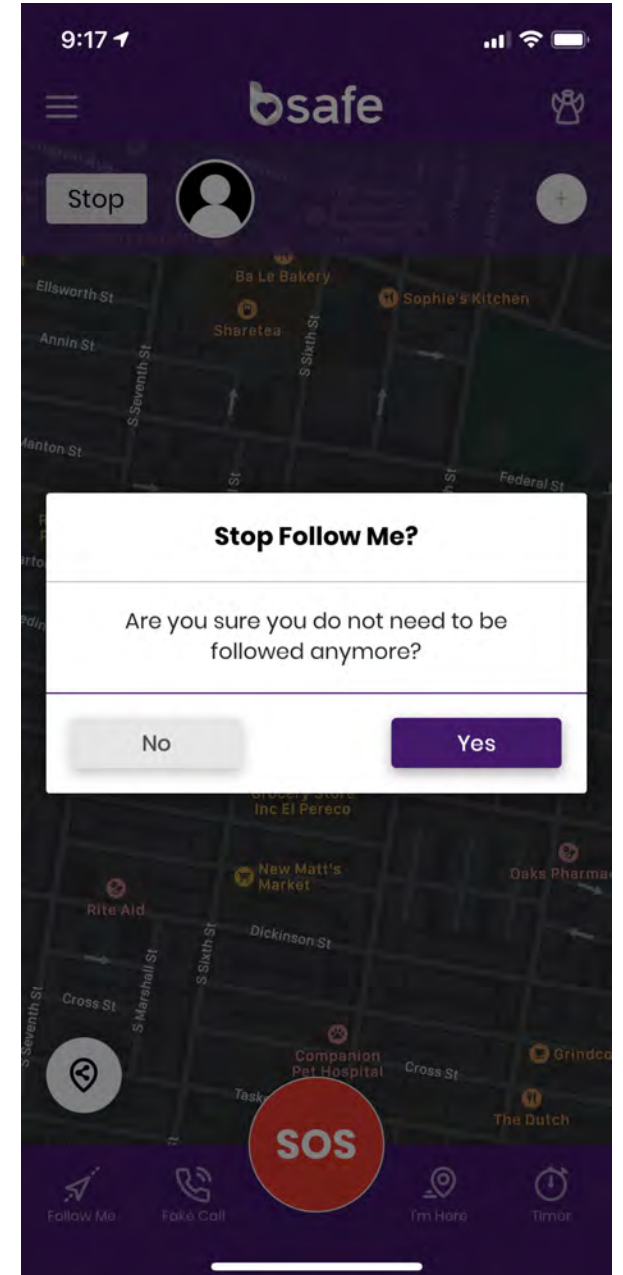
9:17

bsafe

Stop

Ba Le Bakery

Ellsworth St

Sophie's Kitchen

Sharetea

Annin St

S Seventh St

S Sixth St

Manton St

Federal St

Stop Follow Me?

Are you sure you do not need to be followed anymore?

No

Yes

Grocery Store Inc El Pereco

New Matt's Market

Oaks Pharma

Rite Aid

Dickinson St

S Marshall St

S Sixth St

Cross St

S Seventh St

Companion Pet Hospital

Cross St

Grindco

Task

The Dutch

SOS

Follow Me

Fake Call

I'm Here

Timer